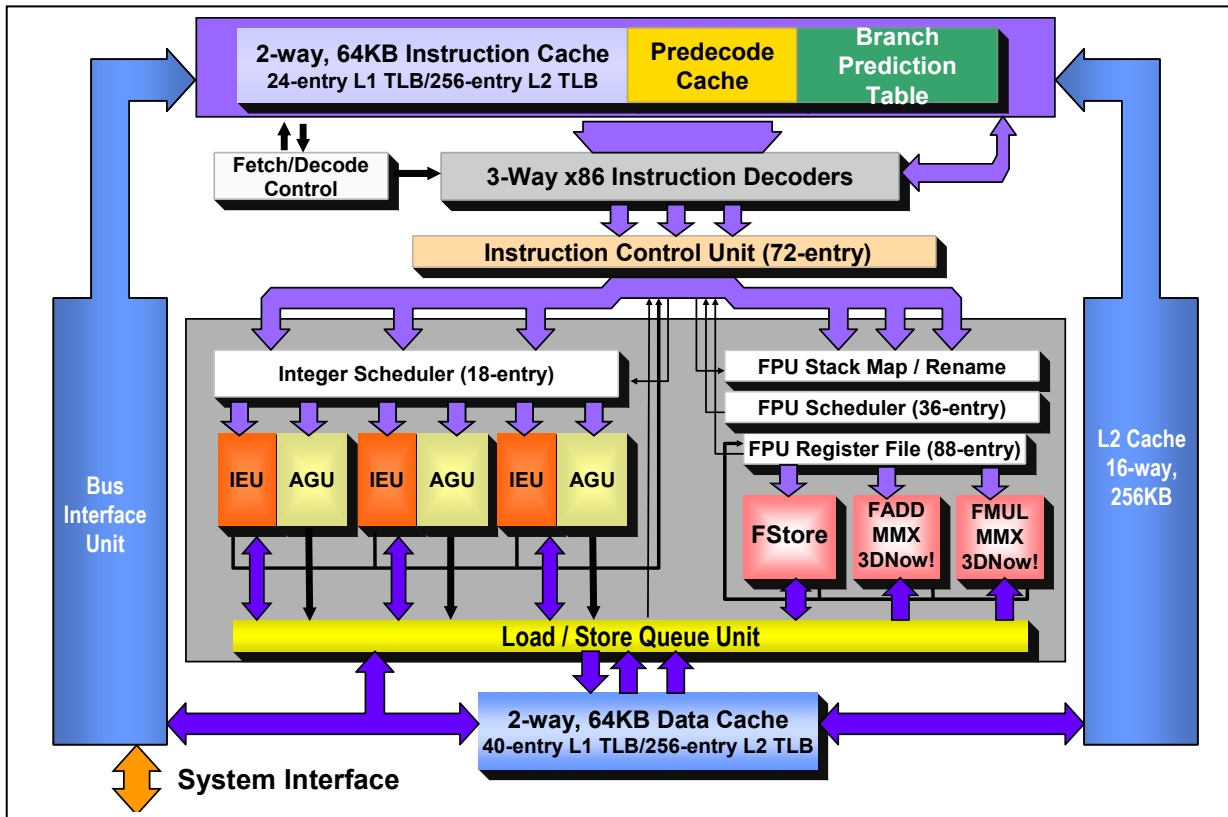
2-way, 64KB Instruction Cache
24-entry L1 TLB/256-entry L2 TLB

Predecode Cache

Branch Prediction Table

Fetch/Decode Control

3-Way x86 Instruction Decoders

Instruction Control Unit (72-entry)

Integer Scheduler (18-entry)

FPU Stack Map / Rename

FPU Scheduler (36-entry)

FPU Register File (88-entry)

IEU

AGU

IEU

AGU

IEU

AGU

FStore

FADD MMX 3DNow!

FMUL MMX 3DNow!

Bus Interface Unit

L2 Cache 16-way, 256KB

Load / Store Queue Unit

2-way, 64KB Data Cache
40-entry L1 TLB/256-entry L2 TLB

System Interface